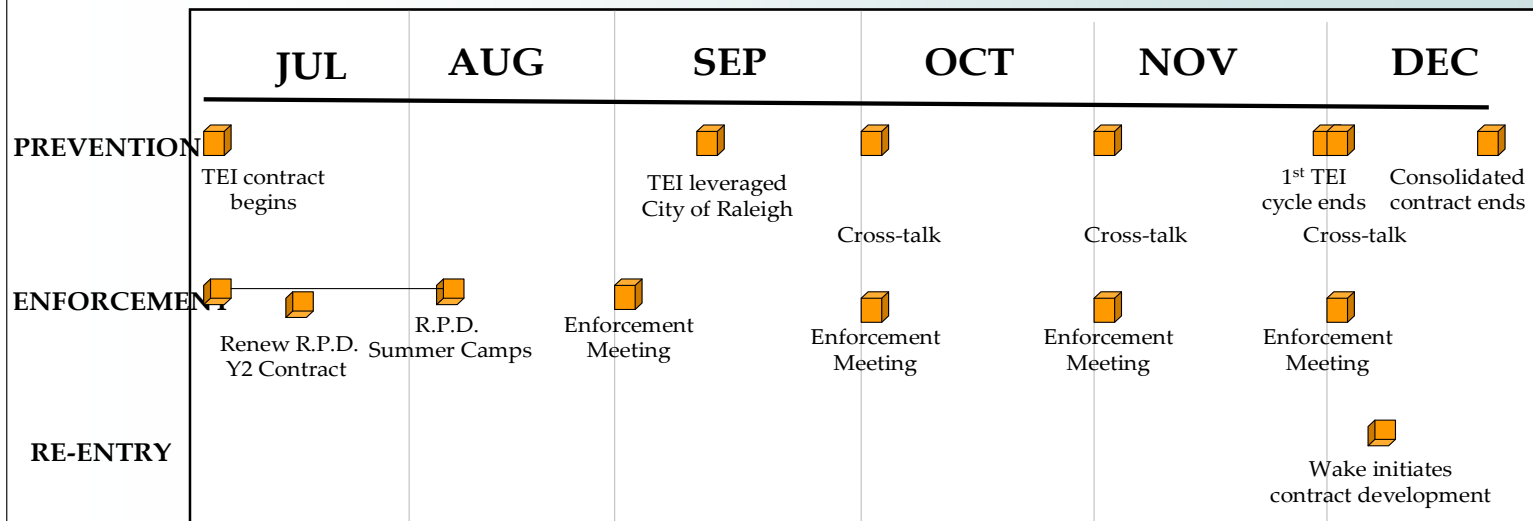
JUL AUG SEP OCT NOV DEC

PREVENTION

TEI contract begins

TEI leveraged City of Raleigh

Cross-talk

Cross-talk

1st TEI cycle ends

Consolidated contract ends

Cross-talk

ENFORCEMENT

Renew R.P.D. Y2 Contract

R.P.D. Summer Camps

Enforcement Meeting

Enforcement Meeting

Enforcement Meeting

Enforcement Meeting

RE-ENTRY

Wake initiates contract development